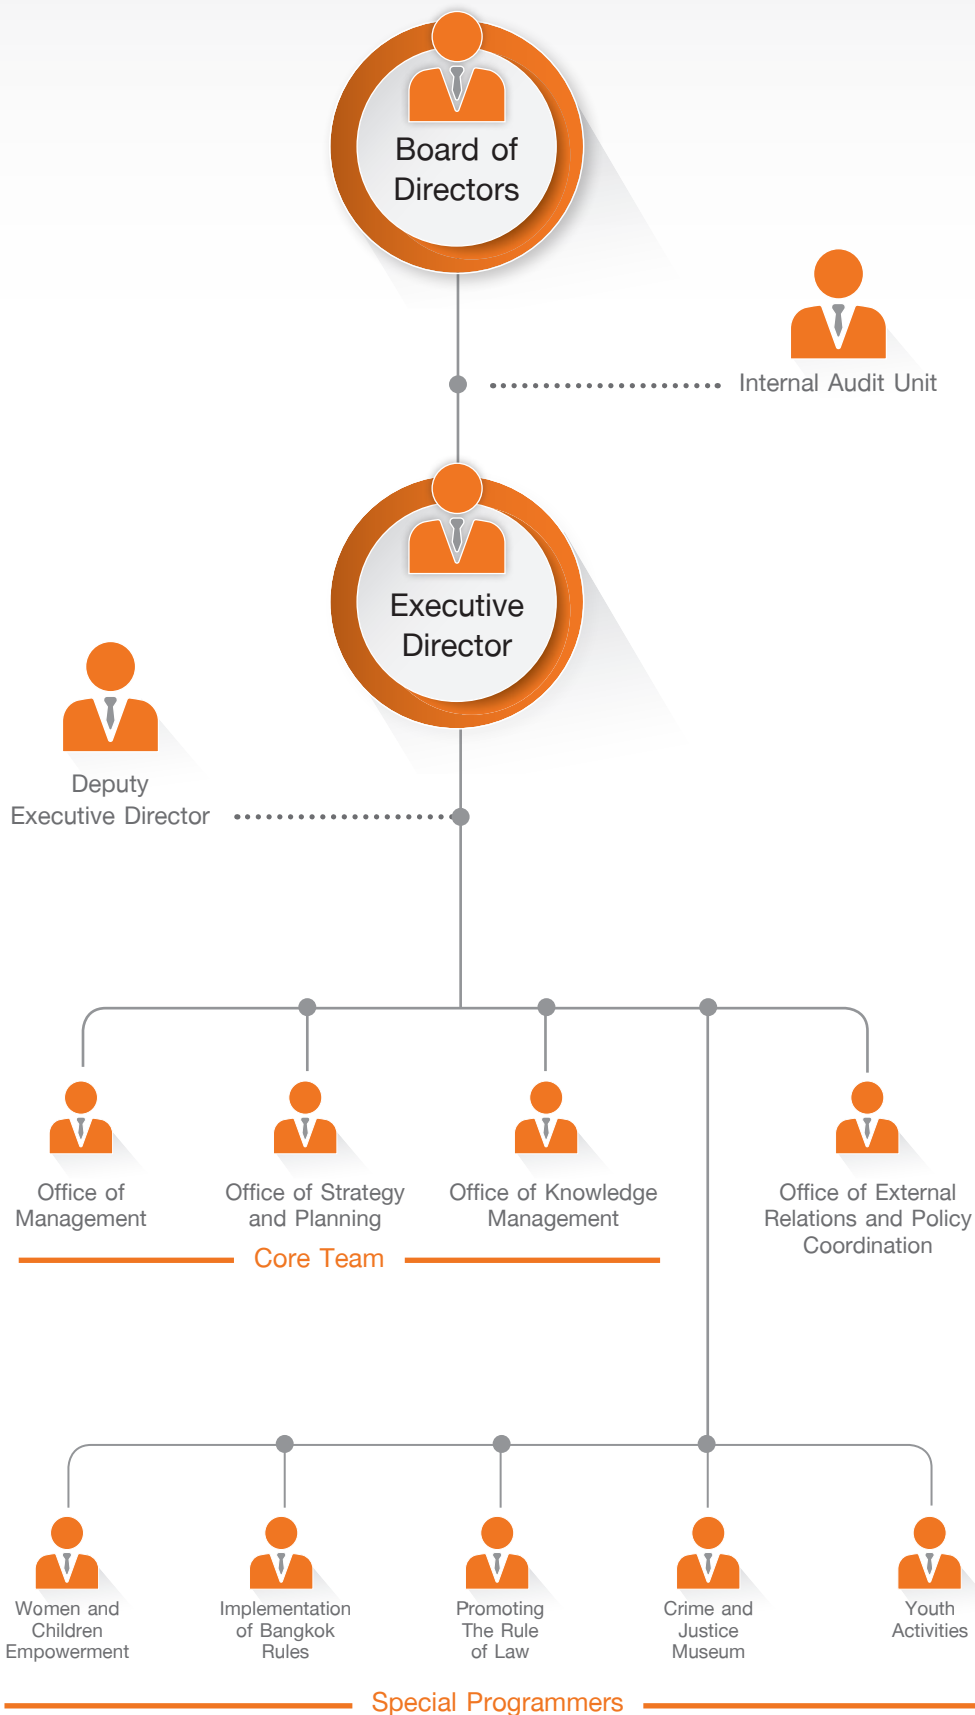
Board of Directors

Internal Audit Unit

Executive Director

Deputy Executive Director

Office of Management

Office of Strategy and Planning

Office of Knowledge Management

Office of External Relations and Policy Coordination

Core Team

Women and Children Empowerment

Implementation of Bangkok Rules

Promoting The Rule of Law

Crime and Justice Museum

Youth Activities

Special Programmers